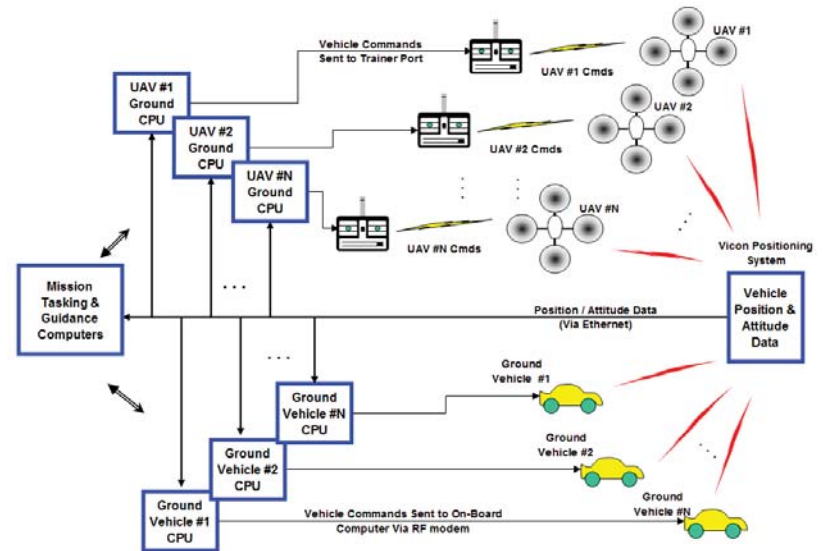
Vehicle Commands Sent to Trainer Port

UAV #1 Ground CPU

UAV #1 Cmds

UAV #1

UAV #2 Ground CPU

UAV #2 Cmds

UAV #2

UAV #N Ground CPU

UAV #N Cmds

UAV #N

Vicon Positioning System

Mission Tasking & Guidance Computers

Position / Attitude Data (Via Ethernet)

Vehicle Position & Attitude Data

Ground Vehicle #1

Ground Vehicle #N CPU

Ground Vehicle #2

Ground Vehicle #2 CPU

Ground Vehicle #1 CPU

Vehicle Commands Sent to On-Board Computer Via RF modem

Ground Vehicle #N